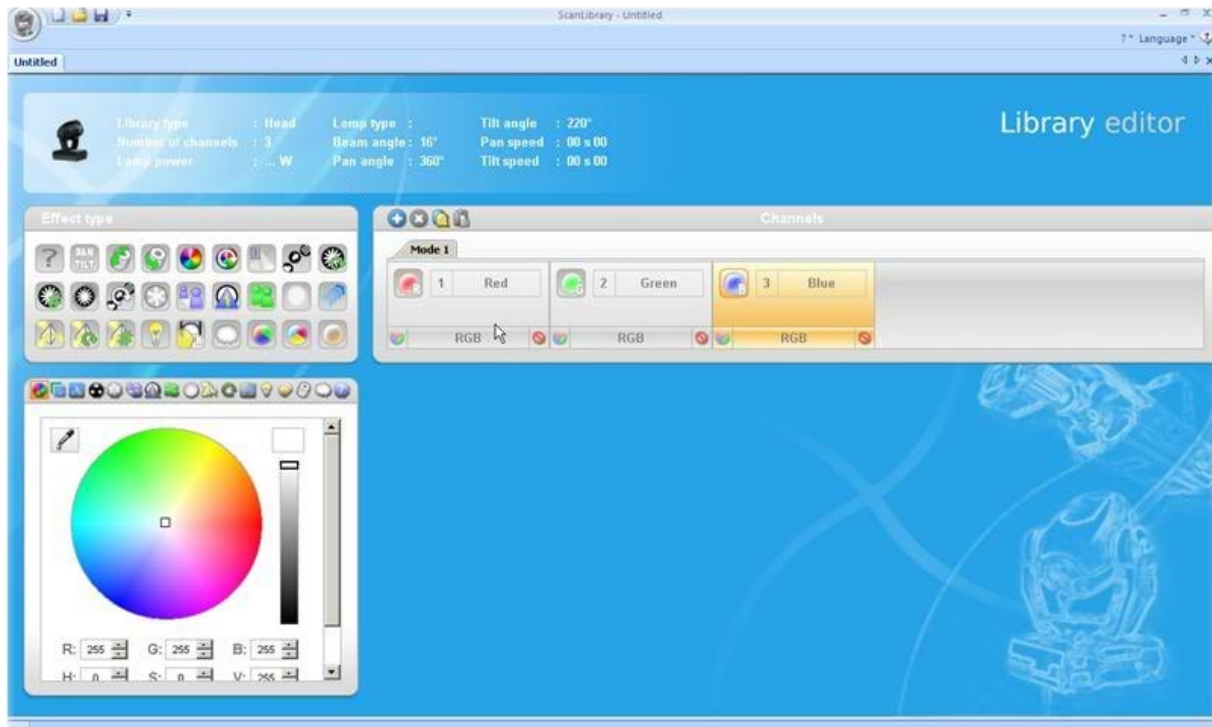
ScanLibrary - Untitled

?* Language *

Untitled

Library type : Head
Number of channels : 3
Lamp power : ... W

Lamp type :
Beam angle : 16°
Pan angle : 360°

Tilt angle : 220°
Pan speed : 00 s 00
Tilt speed : 00 s 00

Library editor

Effect type

PAN TILT

Channels

Mode 1

1 Red
RGB

2 Green
RGB

3 Blue
RGB

R: 255 G: 255 B: 255
H: 0 S: 0 V: 255